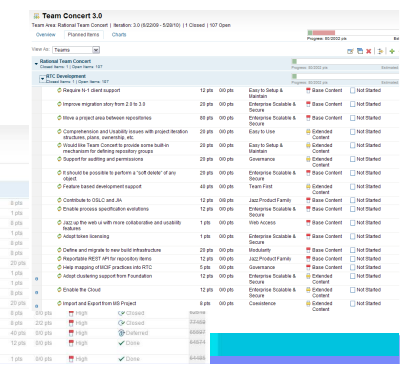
Team Concert 3.0
Team Area: Rational Team Concert | Iteration: 3.0 (6/22/09 - 5/28/10) | 1 Closed | 107 Open

Overview | Planned Items | Charts

Progress: 60/2000 pts

View As: Teams

Rational Team Concert
Closed Items: 1 | Open Items: 107

RTC Development
Closed Items: 1 | Open Items: 107

| Item | Points | Category | Type | Status |
|---|---|---|---|---|
| Improve hi-fi client support | 12 pts | Easy to Setup & Maintain | Base Content | Not Started |
| Improve migration story from 2.0 to 3.0 | 20 pts | Enterprise Scalable & Secure | Base Content | Not Started |
| Move a project area between repositories | 60 pts | Enterprise Scalable & Secure | Base Content | Not Started |
| Comprehension and Usability issues with project iteration structures, plans, ownership, etc. | 20 pts | Easy to Use | Extended Content | Not Started |
| Would like Team Concert to provide some built-in mechanism for defining repository groups | 12 pts | Enterprise Scalable & Secure | Extended Content | Not Started |
| Support for auditing and permissions | 20 pts | Governance | Extended Content | Not Started |
| It should be possible to perform a "soft delete" of any object. | 20 pts | Enterprise Scalable & Secure | Extended Content | Not Started |
| Feature based development support | 40 pts | Team First | Extended Content | Not Started |
| Contribute to OSLC and JIA | 12 pts | Jazz Product Family | Base Content | Not Started |
| Enable process specification evolutions | 12 pts | Enterprise Scalable & Secure | Base Content | Not Started |
| Jazz up the web ui with more collaborative and usability features | 1 pts | Web Access | Extended Content | Not Started |
| Adopt token licensing | 1 pts | Enterprise Scalable & Secure | Base Content | Not Started |
| Define and migrate to new build infrastructure | 20 pts | Modularity | Base Content | Not Started |
| Reportable REST API for repository items | 12 pts | Jazz Product Family | Base Content | Not Started |
| Help mapping of MCIF practices into RTC | 5 pts | Governance | Base Content | Not Started |
| Adopt clustering support from Foundation | 12 pts | Enterprise Scalable & Secure | Base Content | Not Started |
| Enable the Cloud | 12 pts | Enterprise Scalable & Secure | Extended Content | Not Started |
| Import and Export from MS Project | 8 pts | Coexistence | Extended Content | Not Started |

0 pts | High | Closed
0/3 pts | High | Closed
40 pts | High | Deferred
12 pts | High | Done
12 pts | High | Done